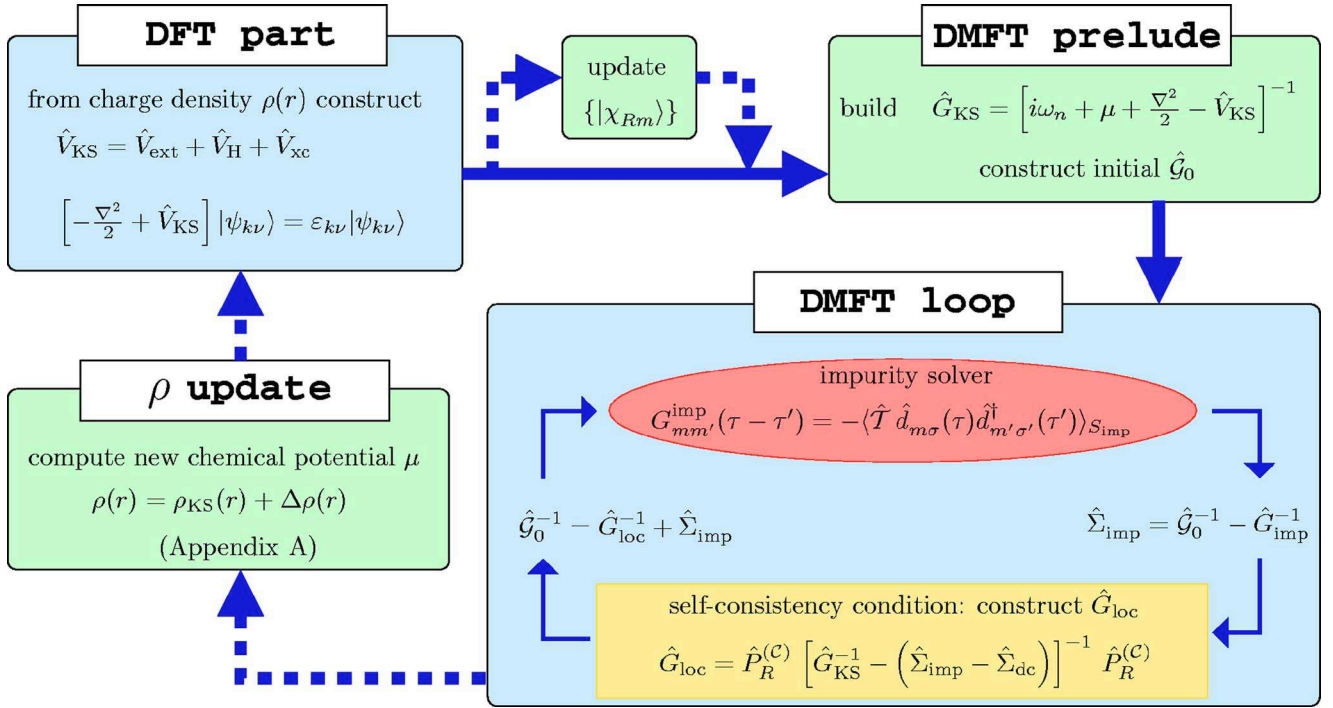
DFT part

from charge density $\rho(r)$ construct

$\hat{V}_{\mathrm{KS}} = \hat{V}_{\mathrm{ext}} + \hat{V}_{\mathrm{H}} + \hat{V}_{\mathrm{xc}}$

$\left[-\frac{\nabla^2}{2} + \hat{V}_{\mathrm{KS}}\right] |\psi_{k\nu}\rangle = \varepsilon_{k\nu} |\psi_{k\nu}\rangle$

update

$\{|\chi_{Rm}\rangle\}$

DMFT prelude

build $\hat{G}_{\mathrm{KS}} = \left[i\omega_n + \mu + \frac{\nabla^2}{2} - \hat{V}_{\mathrm{KS}}\right]^{-1}$

construct initial $\hat{\mathcal{G}}_0$

DMFT loop

impurity solver

$G^{\mathrm{imp}}_{mm'}(\tau - \tau') = -\langle \hat{T}\, \hat{d}_{m\sigma}(\tau) \hat{d}^{\dagger}_{m'\sigma'}(\tau')\rangle_{S_{\mathrm{imp}}}$

$\hat{\Sigma}_{\mathrm{imp}} = \hat{\mathcal{G}}_0^{-1} - \hat{G}_{\mathrm{imp}}^{-1}$

$\hat{\mathcal{G}}_0^{-1} - \hat{G}_{\mathrm{loc}}^{-1} + \hat{\Sigma}_{\mathrm{imp}}$

self-consistency condition: construct $\hat{G}_{\mathrm{loc}}$

$\hat{G}_{\mathrm{loc}} = \hat{P}_R^{(\mathcal{C})} \left[\hat{G}_{\mathrm{KS}}^{-1} - \left(\hat{\Sigma}_{\mathrm{imp}} - \hat{\Sigma}_{\mathrm{dc}}\right)\right]^{-1} \hat{P}_R^{(\mathcal{C})}$

$\rho$ update

compute new chemical potential $\mu$

$\rho(r) = \rho_{\mathrm{KS}}(r) + \Delta\rho(r)$

(Appendix A)